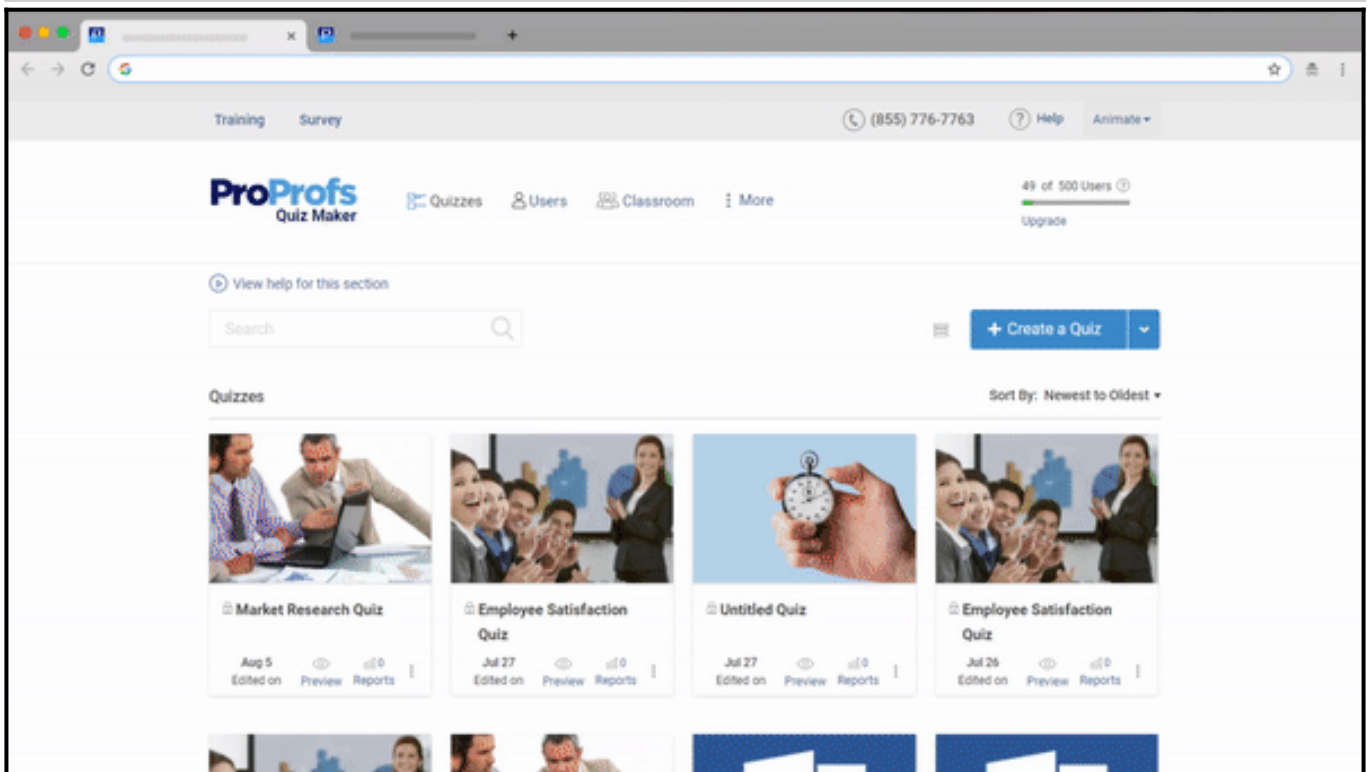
Training Survey

(855) 776-7763 Help Animate

ProProfs Quiz Maker

Quizzes Users Classroom More

49 of 500 Users

Upgrade

View help for this section

Search

+ Create a Quiz

Quizzes

Sort By: Newest to Oldest

Market Research Quiz

Aug 5 Edited on Preview 0 Reports

Employee Satisfaction Quiz

Jul 27 Edited on Preview 0 Reports

Untitled Quiz

Jul 27 Edited on Preview 0 Reports

Employee Satisfaction Quiz

Jul 26 Edited on Preview 0 Reports